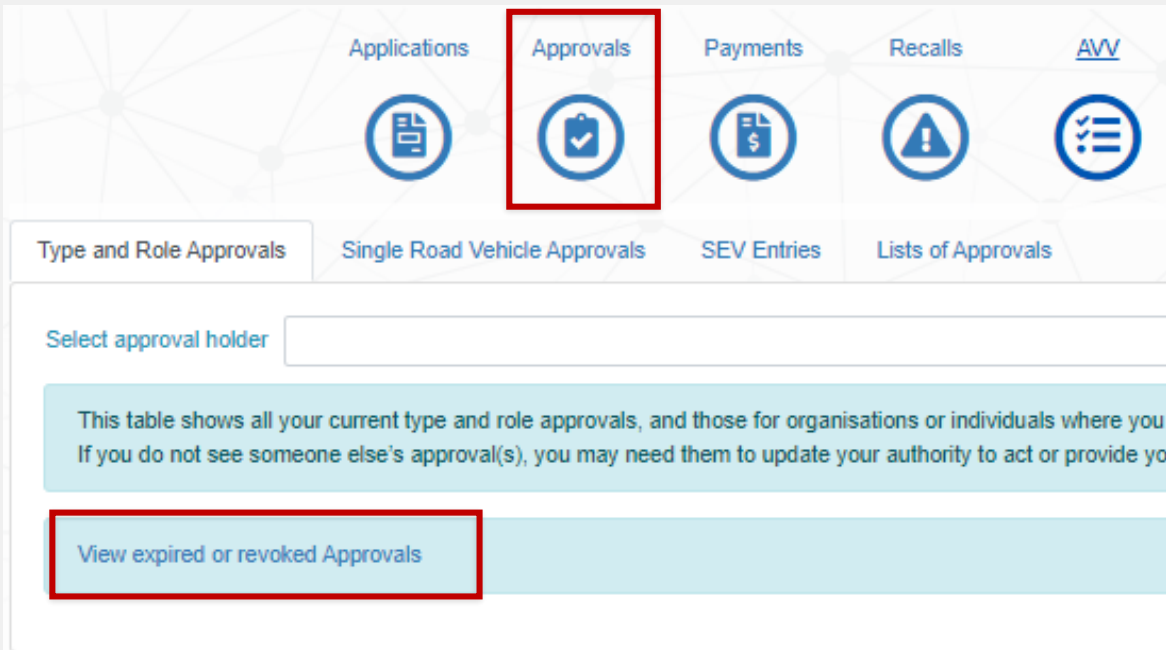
Applications Approvals Payments Recalls AVV

Type and Role Approvals Single Road Vehicle Approvals SEV Entries Lists of Approvals

Select approval holder

This table shows all your current type and role approvals, and those for organisations or individuals where you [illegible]
If you do not see someone else’s approval(s), you may need them to update your authority to act or provide yo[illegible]

View expired or revoked Approvals